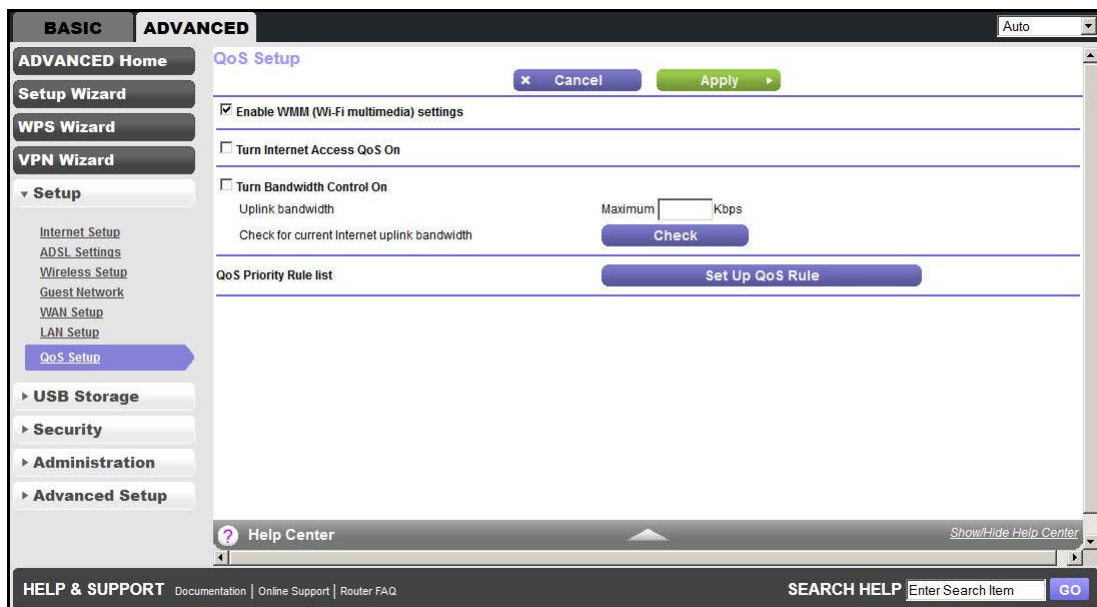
BASIC ADVANCED

Auto

ADVANCED Home

Setup Wizard

WPS Wizard

VPN Wizard

▾ Setup

Internet Setup
ADSL Settings
Wireless Setup
Guest Network
WAN Setup
LAN Setup
QoS Setup

▸ USB Storage

▸ Security

▸ Administration

▸ Advanced Setup

QoS Setup

× Cancel Apply ▸

☑ Enable WMM (Wi-Fi multimedia) settings

☐ Turn Internet Access QoS On

☐ Turn Bandwidth Control On

Uplink bandwidth Maximum Kbps

Check for current Internet uplink bandwidth Check

QoS Priority Rule list Set Up QoS Rule

? Help Center

Show/Hide Help Center

HELP & SUPPORT Documentation | Online Support | Router FAQ

SEARCH HELP Enter Search Item GO